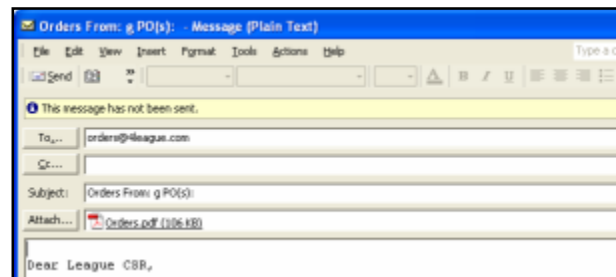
Orders From: g PO(s): - Message (Plain Text)

File Edit View Insert Format Tools Actions Help

Type a q

Send

This message has not been sent.

To... orders@4league.com

Cc...

Subject: Orders From: g PO(s):

Attach... Orders.pdf (106 KB)

Dear League CSR,